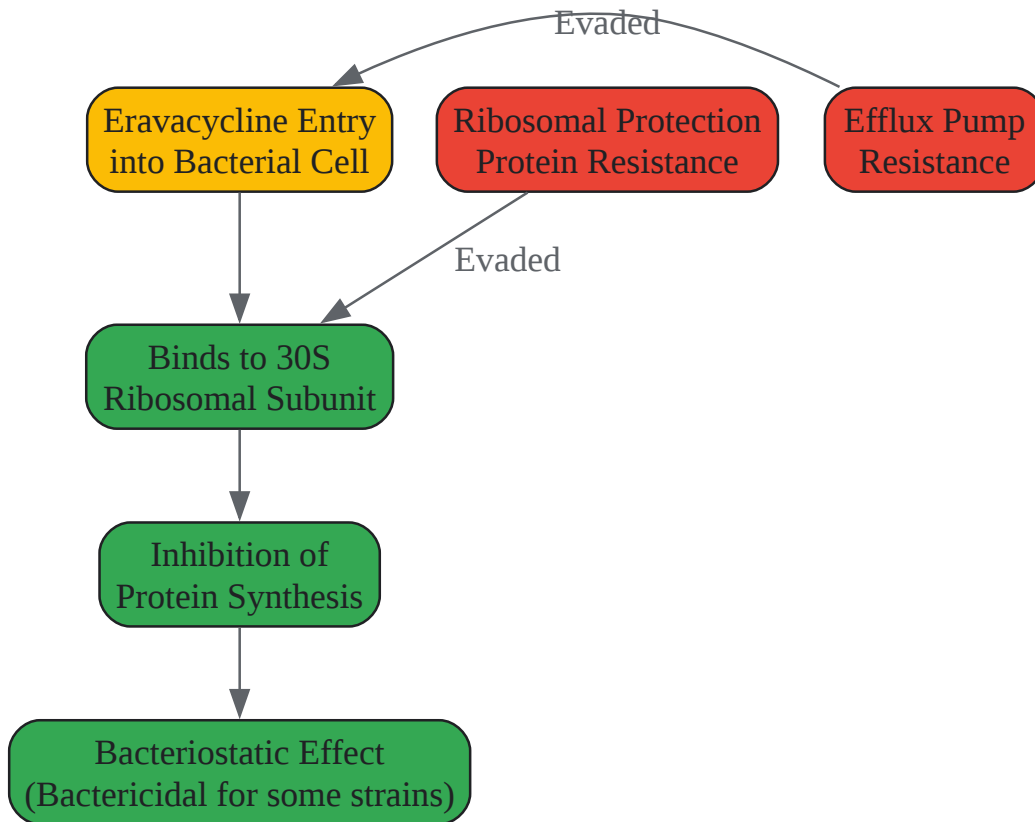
Evaded

Eravacycline Entry into Bacterial Cell

Ribosomal Protection Protein Resistance

Efflux Pump Resistance

Evaded

Binds to 30S Ribosomal Subunit

Inhibition of Protein Synthesis

Bacteriostatic Effect (Bactericidal for some strains)